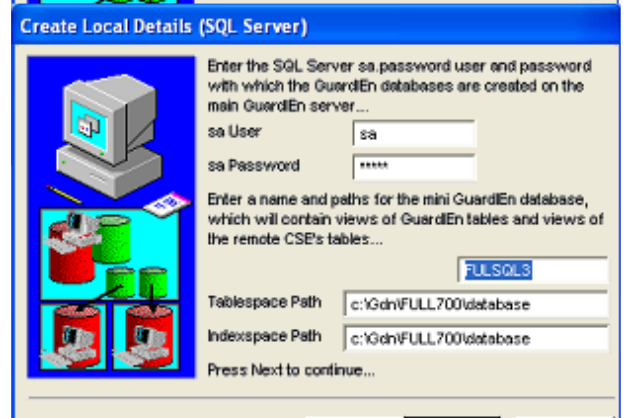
Create Local Details (SQL Server)

Enter the SQL Server sa.password user and password with which the GuardIEn databases are created on the main GuardIEn server...

sa User sa

sa Password *****

Enter a name and paths for the mini GuardIEn database, which will contain views of GuardIEn tables and views of the remote CSE's tables...

FULSQL3

Tablespace Path c:\Gdn\FULL700\database

Indexspace Path c:\Gdn\FULL700\database

Press Next to continue...